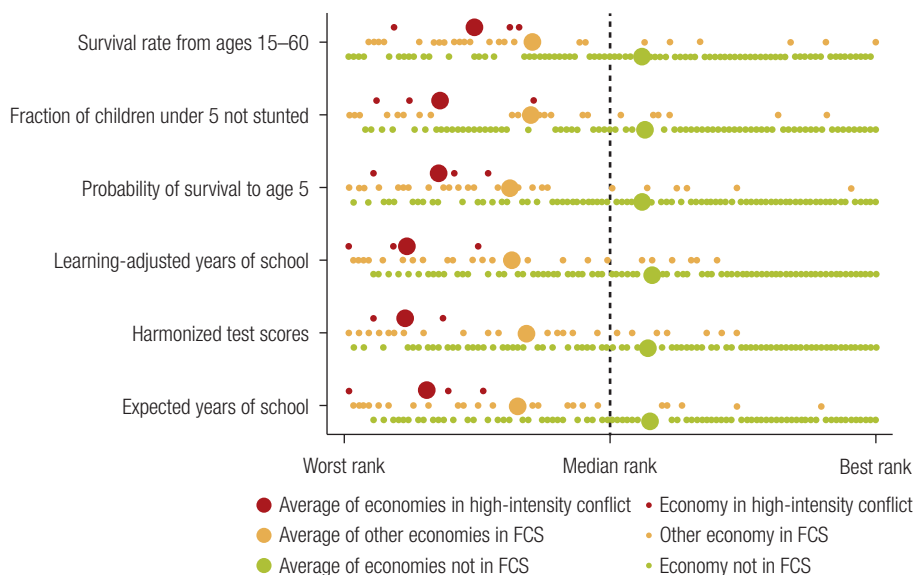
Survival rate from ages 15–60

Fraction of children under 5 not stunted

Probability of survival to age 5

Learning-adjusted years of school

Harmonized test scores

Expected years of school

Worst rank

Median rank

Best rank

Average of economies in high-intensity conflict

Economy in high-intensity conflict

Average of other economies in FCS

Other economy in FCS

Average of economies not in FCS

Economy not in FCS